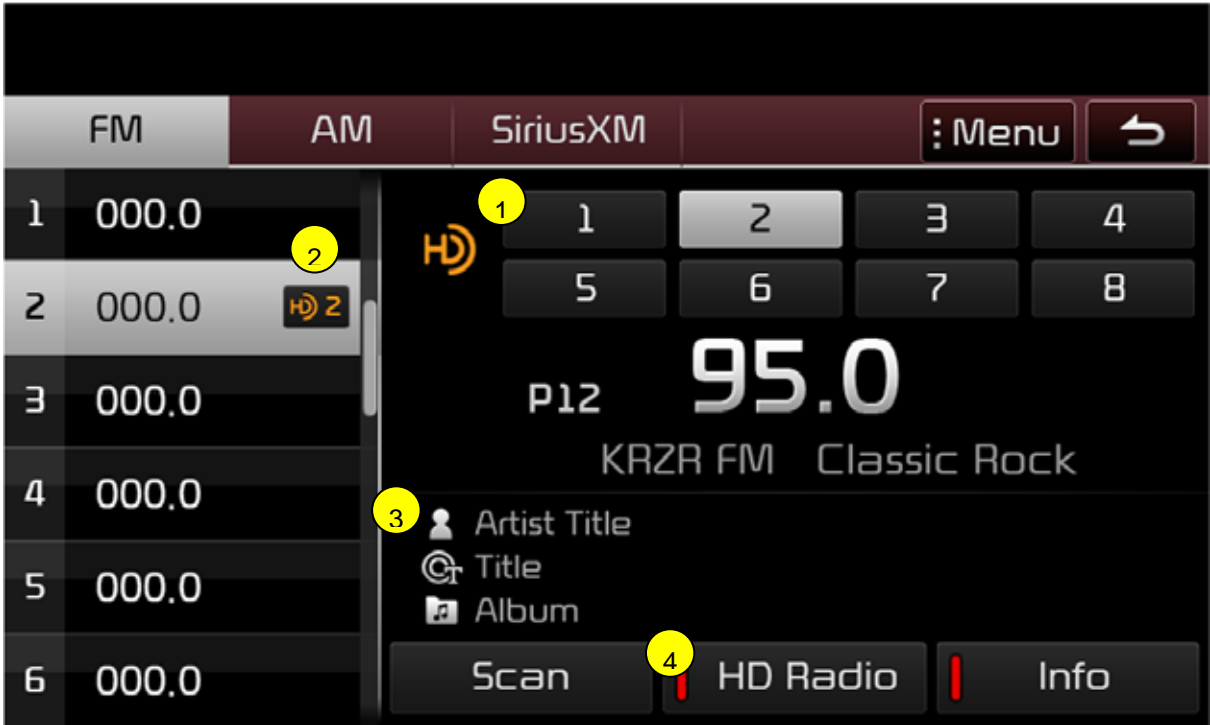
FM AM SiriusXM Menu

1 000.0
2 000.0 HD 2
3 000.0
4 000.0
5 000.0
6 000.0

1

HD

| 1 | 2 | 3 | 4 |
|---|---|---|---|
| 5 | 6 | 7 | 8 |

2

P12 95.0

KRZR FM Classic Rock

3

Artist Title
Title
Album

4

Scan HD Radio Info